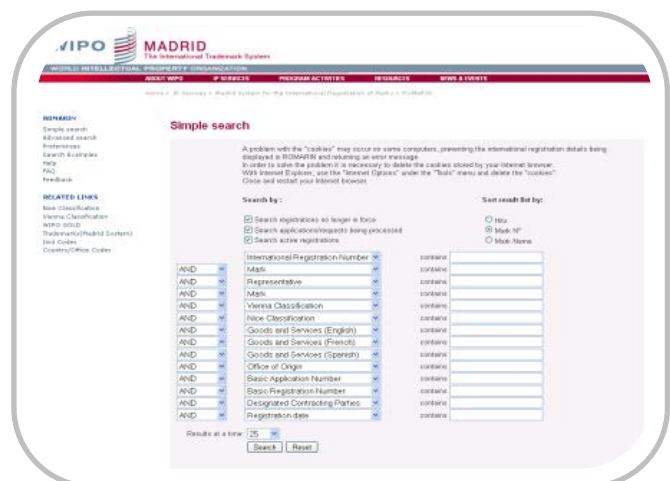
WIPO MADRID
The International Trademark System
WORLD INTELLECTUAL PROPERTY ORGANIZATION
ABOUT WIPO | IP SERVICES | PROGRAM ACTIVITIES | RESOURCES | NEWS & EVENTS

Home > IP Services > Madrid System for the International Registration of Marks > ROMARIN

ROMARIN
Simple search
Advanced search
Preferences
Search Examples
Help
FAQ
Feedback

RELATED LINKS
Nice Classification
Vienna Classification
WIPO GOLD
Trademarks(Madrid System)
Ind Codes
Country/Office Codes

Simple search

A problem with the "cookies" may occur on some computers, preventing the international registration details being displayed in ROMARIN and returning an error message.
In order to solve the problem it is necessary to delete the cookies stored by your Internet browser.
With Internet Explorer, use the "Internet Options" under the "Tools" menu and delete the "cookies".
Close and restart your Internet browser.

Search by:
Search registrations no longer in force
Search applications/requests being processed
Search active registrations

Sort result list by:
Hits
Mark N°
Mark Name

| | International Registration Number | contains |
|---|---|---|
| AND | Mark | contains |
| AND | Representative | contains |
| AND | Mark | contains |
| AND | Vienna Classification | contains |
| AND | Nice Classification | contains |
| AND | Goods and Services (English) | contains |
| AND | Goods and Services (French) | contains |
| AND | Goods and Services (Spanish) | contains |
| AND | Office of Origin | contains |
| AND | Basic Application Number | contains |
| AND | Basic Registration Number | contains |
| AND | Designated Contracting Parties | contains |
| AND | Registration date | contains |

Results at a time: 25
Search | Reset